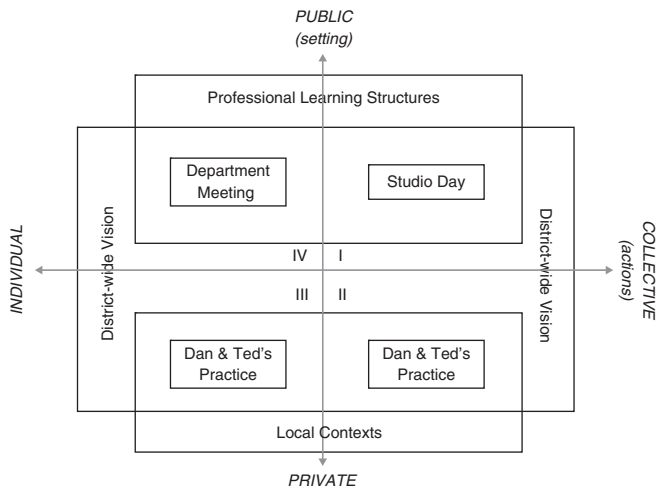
PUBLIC
(setting)

Professional Learning Structures

Department Meeting

Studio Day

District-wide Vision

District-wide Vision

INDIVIDUAL

COLLECTIVE
(actions)

IV

I

III

II

Dan & Ted's Practice

Dan & Ted's Practice

Local Contexts

PRIVATE